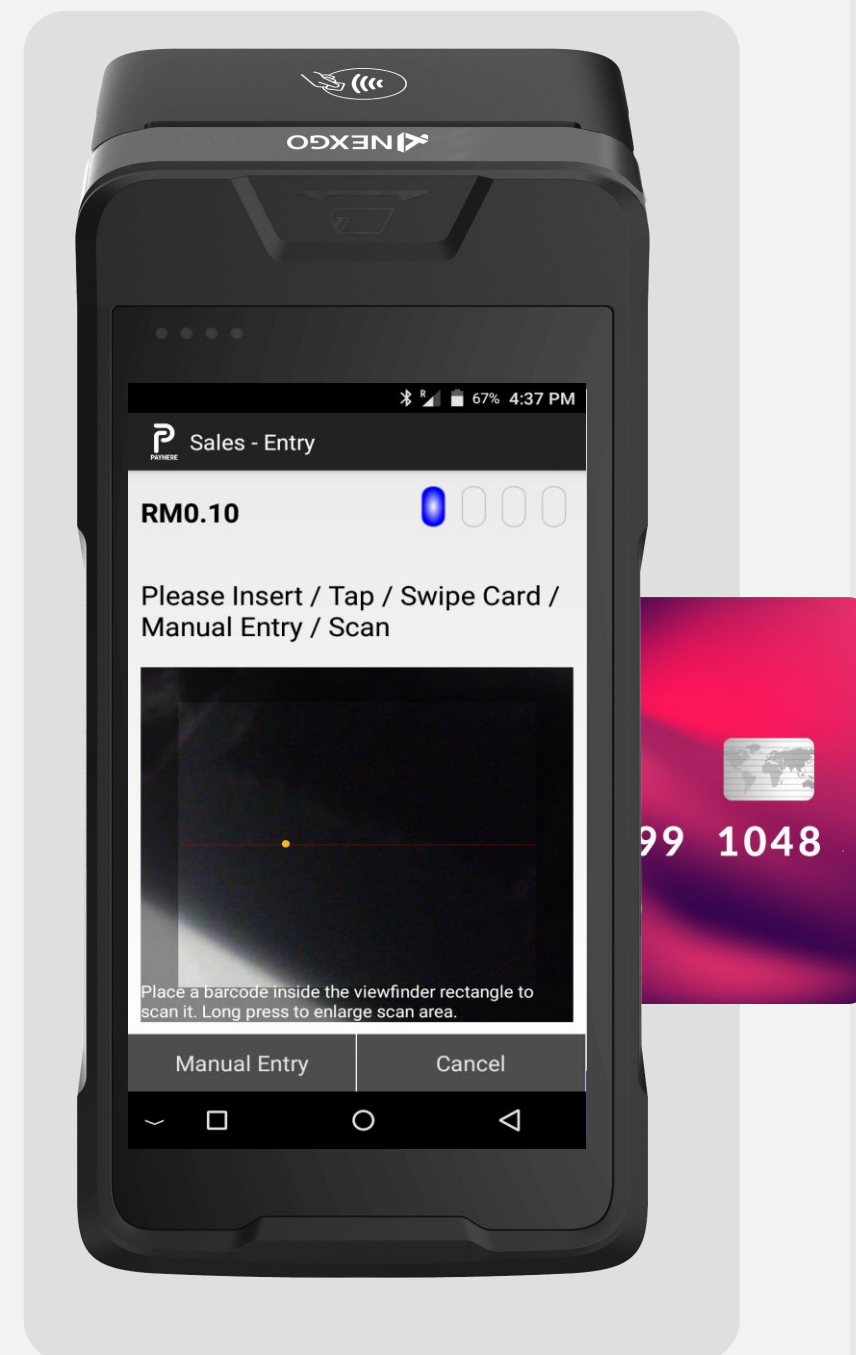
NEXGO

67% 4:37 PM

PAYHERE Sales - Entry

RM0.10

Please Insert / Tap / Swipe Card / Manual Entry / Scan

Place a barcode inside the viewfinder rectangle to scan it. Long press to enlarge scan area.

Manual Entry

Cancel

99 1048